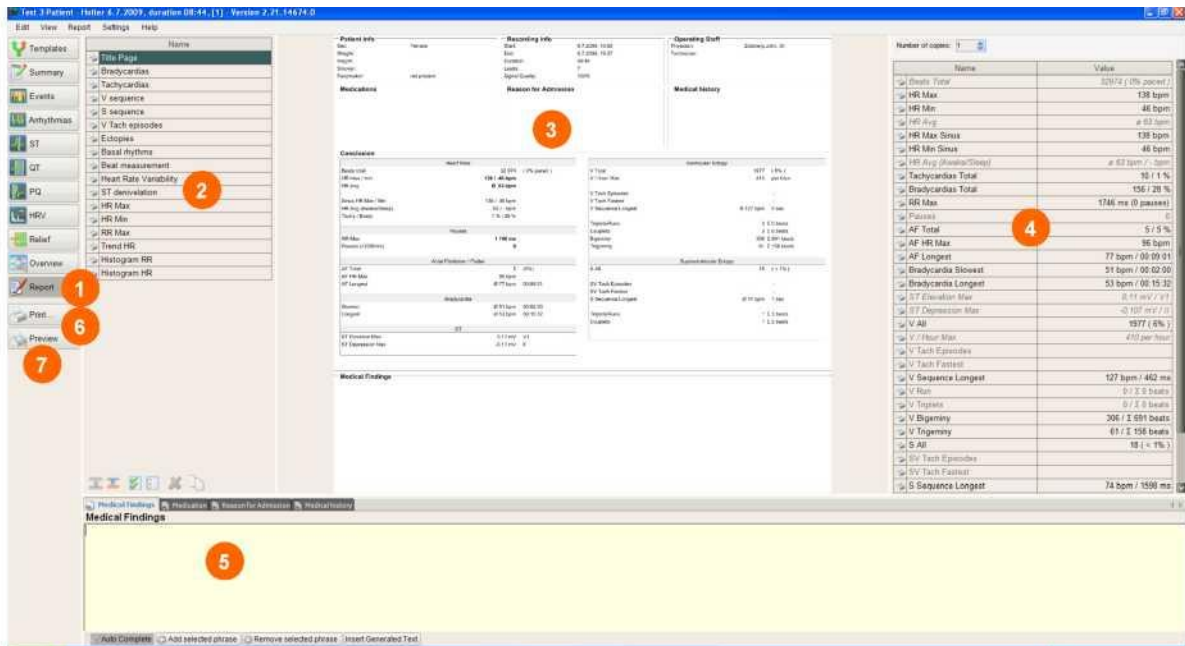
Test 3 Patient · Holter 6.7.2009, duration 08:44, [1] · Version 2.21.14674.0

Edit View Report Settings Help

Templates
Summary
Events
Arrhythmias
ST
QT
PQ
HRV
Relief
Overview
Report
Print...
Preview

1
2
3
4
5
6
7

| Name |
|---|
| Title Page |
| Bradycardias |
| Tachycardias |
| V sequence |
| S sequence |
| V Tach episodes |
| Ectopies |
| Basal rhythms |
| Beat measurement |
| Heart Rate Variability |
| ST deniveletion |
| HR Max |
| HR Min |
| RR Max |
| Trend HR |
| Histogram RR |
| Histogram HR |

Patient info
Recording info
Operating Staff
Medications
Reason for Admission
Medical history
Conclusion
Medical Findings

Number of copies: 1

| Name | Value |
|---|---|
| Beats Total | 32674 (0% paced) |
| HR Max | 138 bpm |
| HR Min | 46 bpm |
| HR Avg | ø 63 bpm |
| HR Max Sinus | 138 bpm |
| HR Min Sinus | 46 bpm |
| HR Avg (Awake/Sleep) | ø 63 bpm / - bpm |
| Tachycardias Total | 10 / 1 % |
| Bradycardias Total | 156 / 28 % |
| RR Max | 1746 ms (0 pauses) |
| Pauses | 0 |
| AF Total | 5 / 5 % |
| AF HR Max | 96 bpm |
| AF Longest | 77 bpm / 00:09:01 |
| Bradycardia Slowest | 51 bpm / 00:02:00 |
| Bradycardia Longest | 53 bpm / 00:15:32 |
| ST Elevation Max | 0.11 mV / V1 |
| ST Depression Max | -0.107 mV / II |
| V All | 1977 ( 6% ) |
| V / Hour Max | 410 per hour |
| V Tach Episodes | |
| V Tach Fastest | |
| V Sequence Longest | 127 bpm / 462 ms |
| V Run | 0 / Σ 0 beats |
| V Triplets | 0 / Σ 0 beats |
| V Bigeminy | 306 / Σ 691 beats |
| V Trigeminy | 61 / Σ 156 beats |
| S All | 18 ( < 1% ) |
| SV Tach Episodes | |
| SV Tach Fastest | |
| S Sequence Longest | 74 bpm / 1598 ms |

Medical Findings | Medication | Reason for Admission | Medical history

Medical Findings

Auto Complete | Add selected phrase | Remove selected phrase | Insert Generated Text